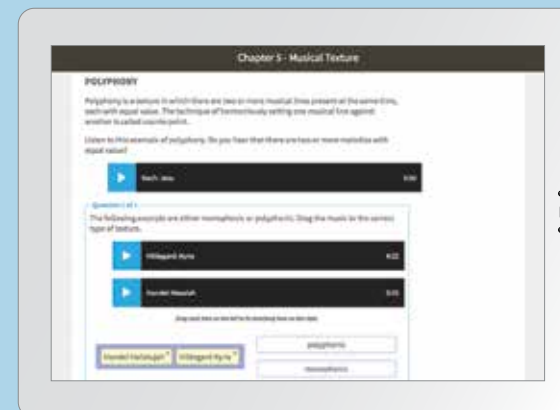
Chapter 5 - Musical Texture

POLYPHONY

Polyphony is a texture in which there are two or more musical lines present at the same time, each with equal value. The technique of harmoniously setting one musical line against another is called counterpoint.

Listen to this example of polyphony. Do you hear that there are two or more melodies with equal value?

Bach: Jesu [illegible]

Question 1 of 1

The following excerpts are either monophonic or polyphonic. Drag the music to the correct type of texture.

Hildegard: Kyrie 4:22

Handel: Messiah 3:05

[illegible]

polyphonic

monophonic

Handel: Hallelujah

Hildegard: Kyrie